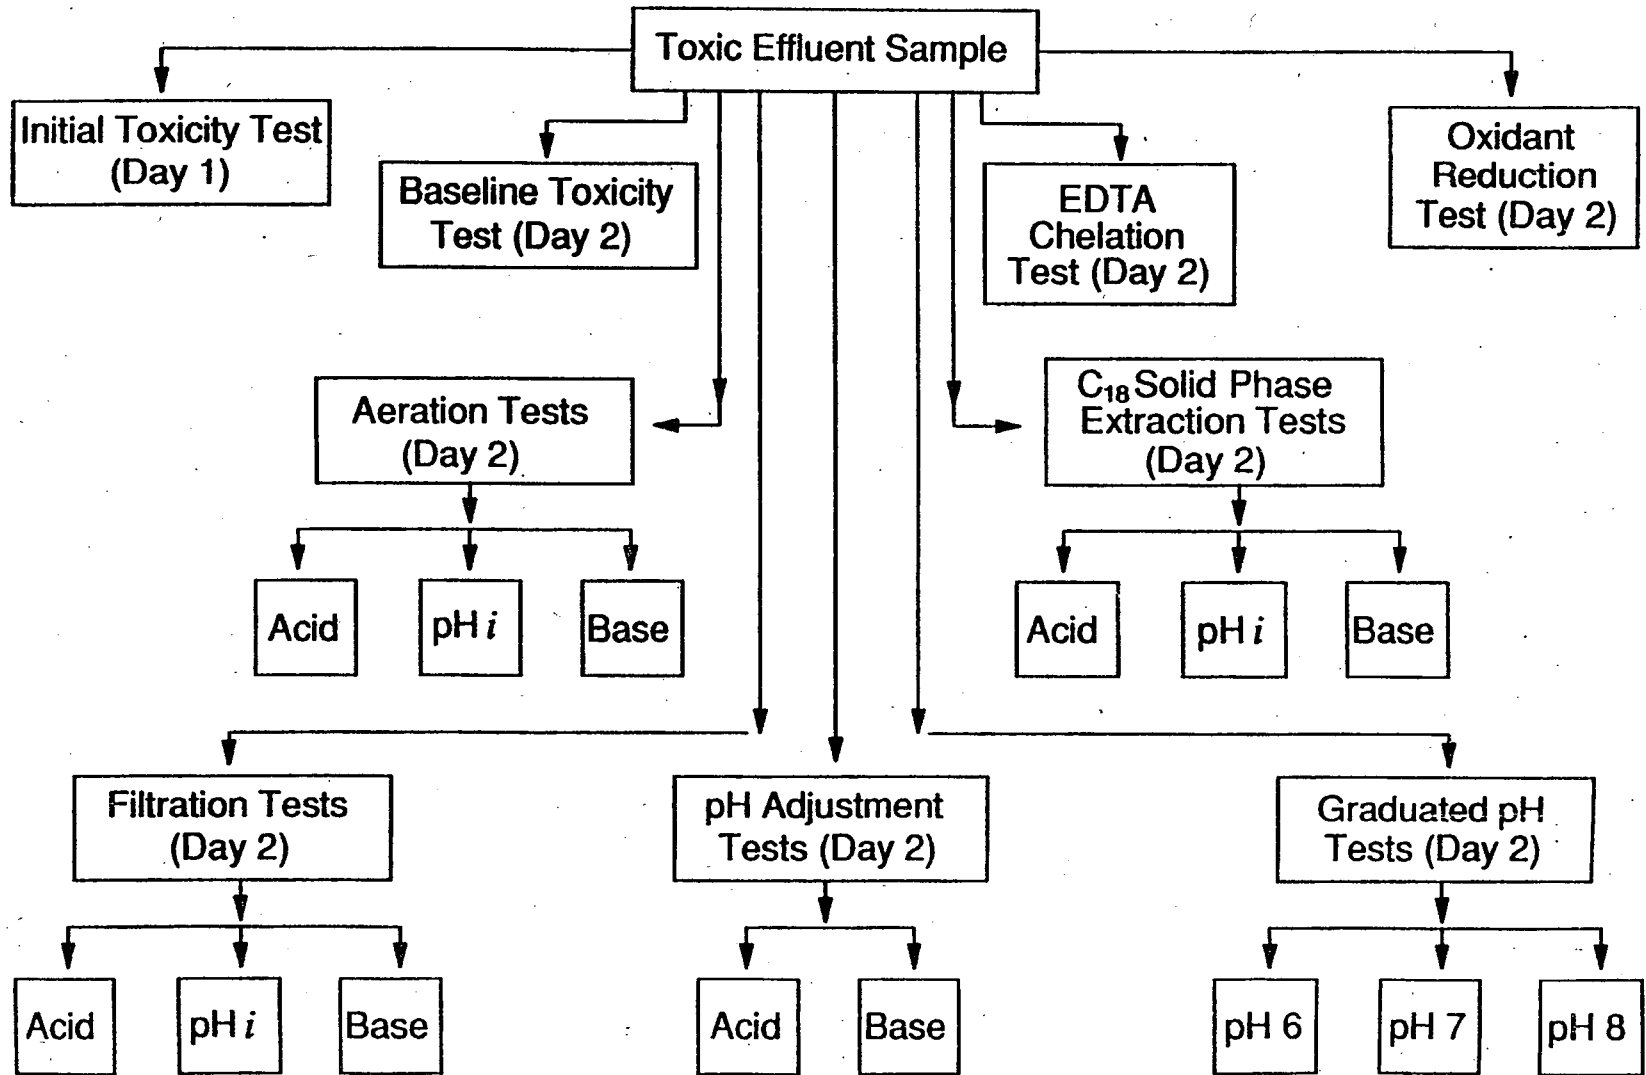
Toxic Effluent Sample

Initial Toxicity Test (Day 1)

Baseline Toxicity Test (Day 2)

EDTA Chelation Test (Day 2)

Oxidant Reduction Test (Day 2)

Aeration Tests (Day 2)

Acid

pH $i$

Base

$C_{18}$ Solid Phase Extraction Tests (Day 2)

Acid

pH $i$

Base

Filtration Tests (Day 2)

Acid

pH $i$

Base

pH Adjustment Tests (Day 2)

Acid

Base

Graduated pH Tests (Day 2)

pH 6

pH 7

pH 8